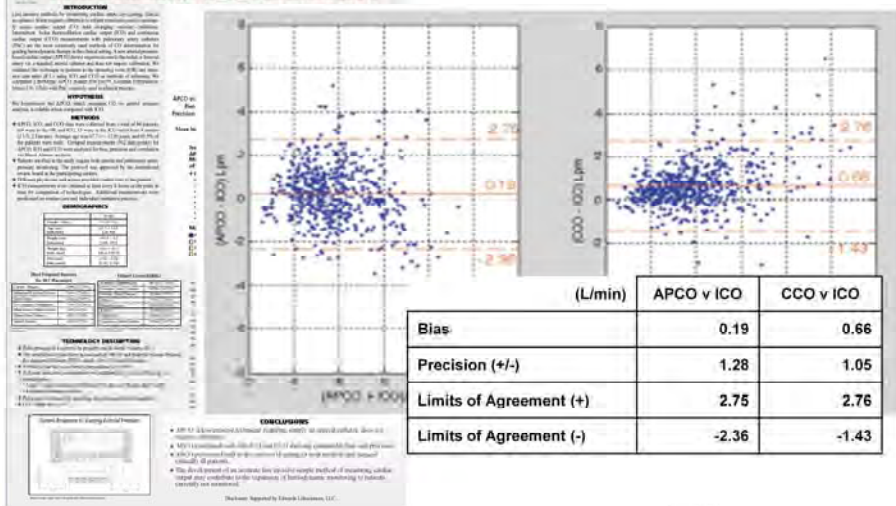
INTRODUCTION

HYPOTHESIS

METHODS

DEMOGRAPHICS

TECHNOLOGY DESCRIPTION

CONCLUSIONS

2.76

0.19

-2.36

2.76

0.66

-1.43

(APCO - ICO) Lpm

(CCO - ICO) Lpm

(APCO + ICO)/2

| (L/min) | APCO v ICO | CCO v ICO |
|---|---|---|
| Bias | 0.19 | 0.66 |
| Precision (+/-) | 1.28 | 1.05 |
| Limits of Agreement (+) | 2.75 | 2.76 |
| Limits of Agreement (-) | -2.36 | -1.43 |

Disclosure: Supported by Edwards Lifesciences, LLC